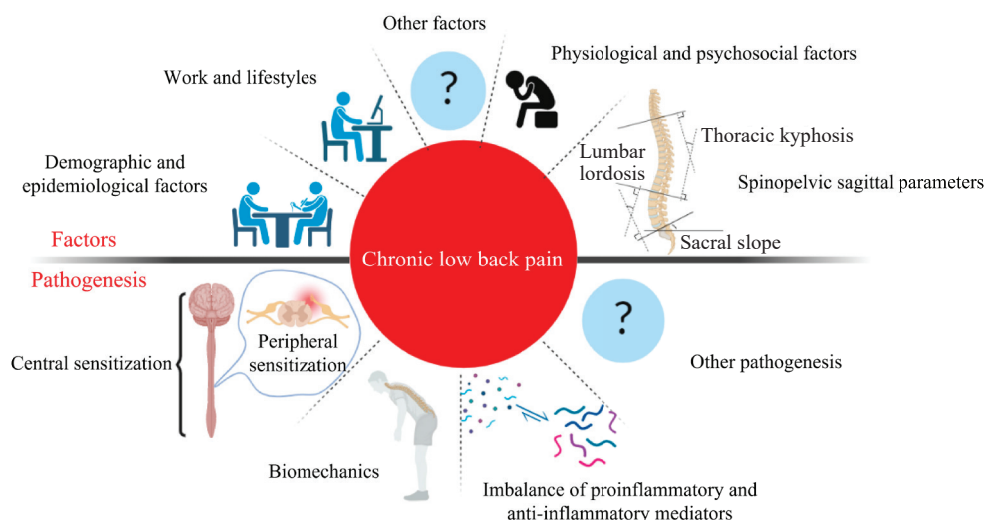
Other factors

Physiological and psychosocial factors

Work and lifestyles

?

Thoracic kyphosis

Lumbar lordosis

Spinopelvic sagittal parameters

Demographic and epidemiological factors

Factors

Sacral slope

Chronic low back pain

Pathogenesis

?

Peripheral sensitization

Central sensitization

Other pathogenesis

Biomechanics

Imbalance of proinflammatory and anti-inflammatory mediators